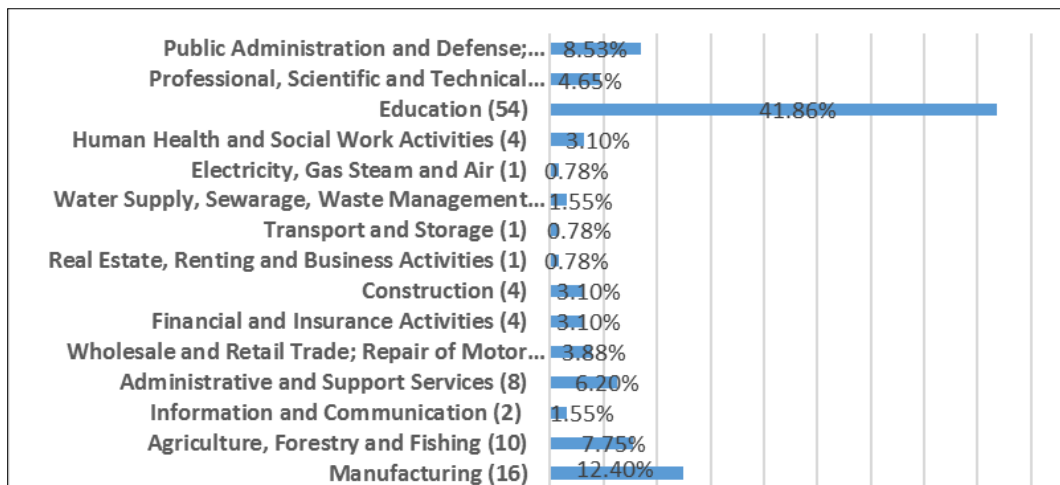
| Category | Value |
|---|---|
| Public Administration and Defense;... | 8.53% |
| Professional, Scientific and Technical... | 4.65% |
| Education (54) | 41.86% |
| Human Health and Social Work Activities (4) | 3.10% |
| Electricity, Gas Steam and Air (1) | 0.78% |
| Water Supply, Sewarage, Waste Management... | 1.55% |
| Transport and Storage (1) | 0.78% |
| Real Estate, Renting and Business Activities (1) | 0.78% |
| Construction (4) | 3.10% |
| Financial and Insurance Activities (4) | 3.10% |
| Wholesale and Retail Trade; Repair of Motor... | 3.88% |
| Administrative and Support Services (8) | 6.20% |
| Information and Communication (2) | 1.55% |
| Agriculture, Forestry and Fishing (10) | 7.75% |
| Manufacturing (16) | 12.40% |